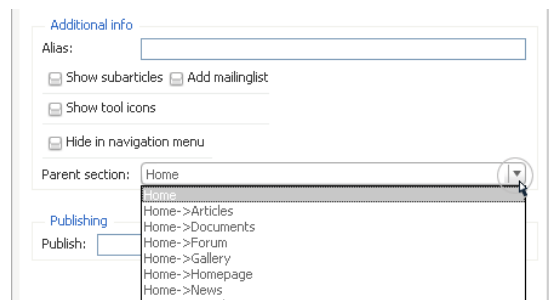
Additional info
Alias:
Show subarticles Add mailinglist
Show tool icons
Hide in navigation menu
Parent section: Home
Home
Home->Articles
Home->Documents
Home->Forum
Home->Gallery
Home->Homepage
Home->News
Publishing
Publish: